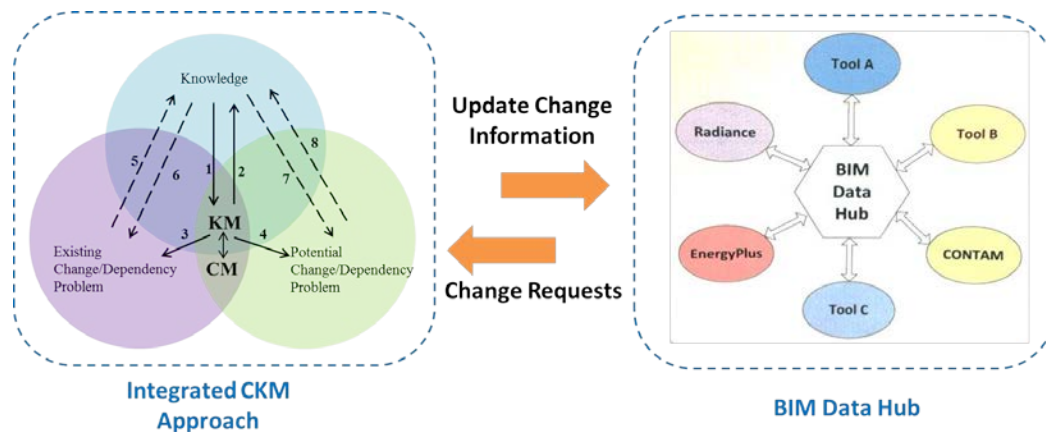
Knowledge

5

6

1

2

7

8

3

4

KM

CM

Existing Change/Dependency Problem

Potential Change/Dependency Problem

Integrated CKM Approach

Update Change Information

Change Requests

Tool A

Radiance

Tool B

BIM Data Hub

EnergyPlus

CONTAM

Tool C

BIM Data Hub